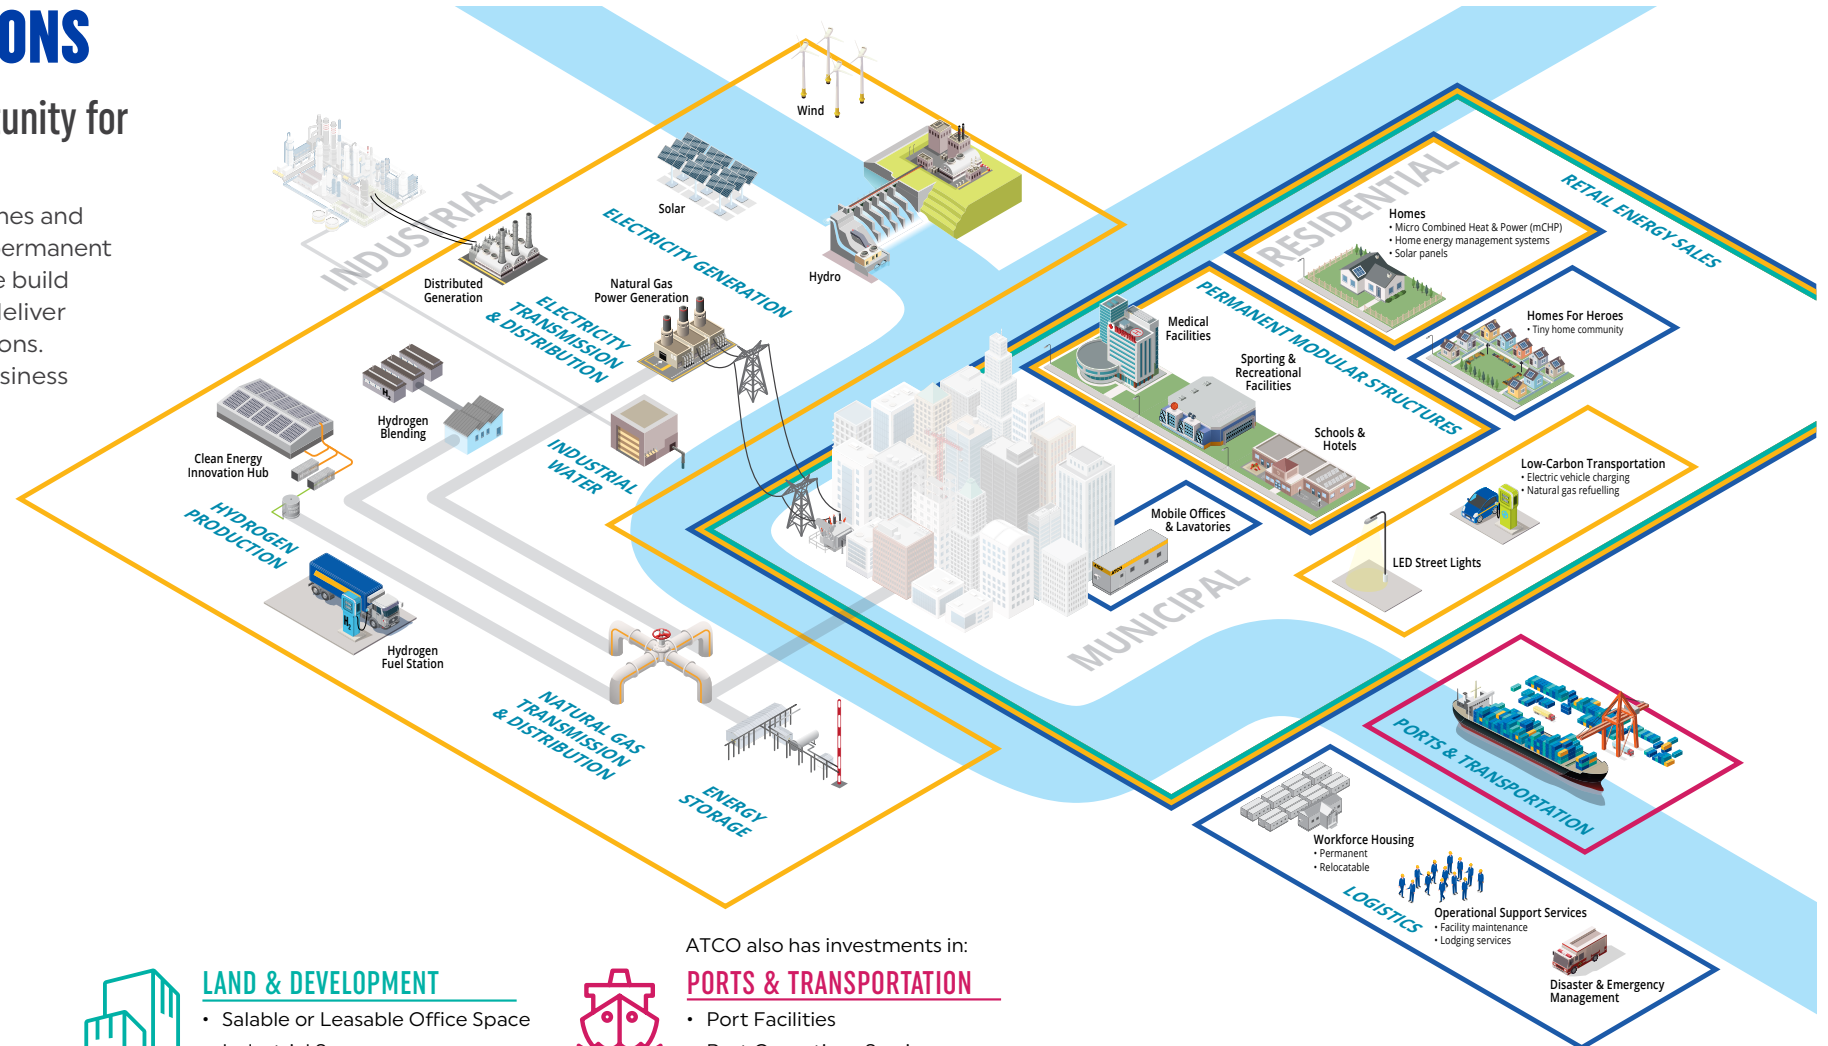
ONS

unity for

nes and
ermanent
e build
deliver
ons.
siness

INDUSTRIAL

Wind

Solar

Hydro

ELECTRICITY GENERATION

Distributed Generation

Natural Gas Power Generation

ELECTRICITY TRANSMISSION & DISTRIBUTION

Hydrogen Blending

Clean Energy Innovation Hub

INDUSTRIAL WATER

HYDROGEN PRODUCTION

Hydrogen Fuel Station

NATURAL GAS TRANSMISSION & DISTRIBUTION

ENERGY STORAGE

RESIDENTIAL

Homes
• Micro Combined Heat & Power (mCHP)
• Home energy management systems
• Solar panels

RETAIL ENERGY SALES

Homes For Heroes
• Tiny home community

PERMANENT MODULAR STRUCTURES

Medical Facilities

Sporting & Recreational Facilities

Schools & Hotels

Mobile Offices & Lavatories

MUNICIPAL

Low-Carbon Transportation
• Electric vehicle charging
• Natural gas refuelling

LED Street Lights

PORTS & TRANSPORTATION

Workforce Housing
• Permanent
• Relocatable

LOGISTICS

Operational Support Services
• Facility maintenance
• Lodging services

Disaster & Emergency Management

ATCO also has investments in:

LAND & DEVELOPMENT
• Salable or Leasable Office Space
• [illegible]

PORTS & TRANSPORTATION
• Port Facilities
• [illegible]